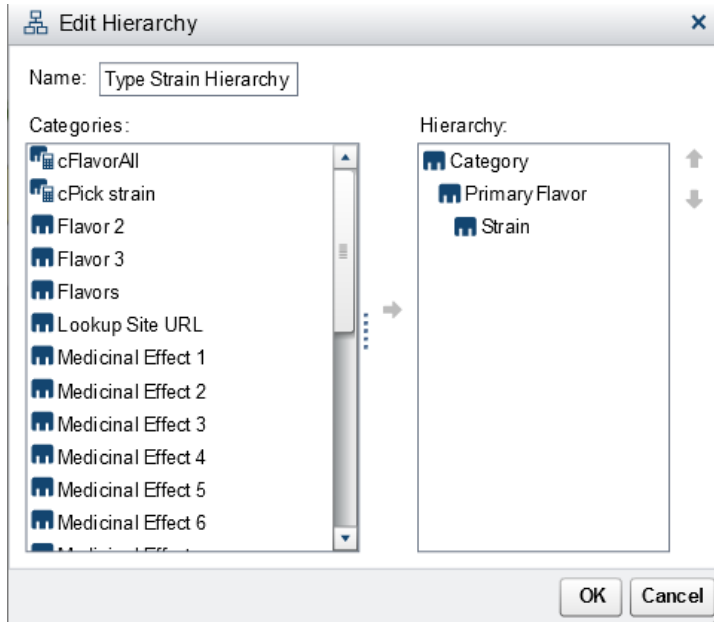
Edit Hierarchy ×

Name: Type Strain Hierarchy

Categories:

cFlavorAll
cPick strain
Flavor 2
Flavor 3
Flavors
Lookup Site URL
Medicinal Effect 1
Medicinal Effect 2
Medicinal Effect 3
Medicinal Effect 4
Medicinal Effect 5
Medicinal Effect 6
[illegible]

Hierarchy:

Category
Primary Flavor
Strain

OK Cancel